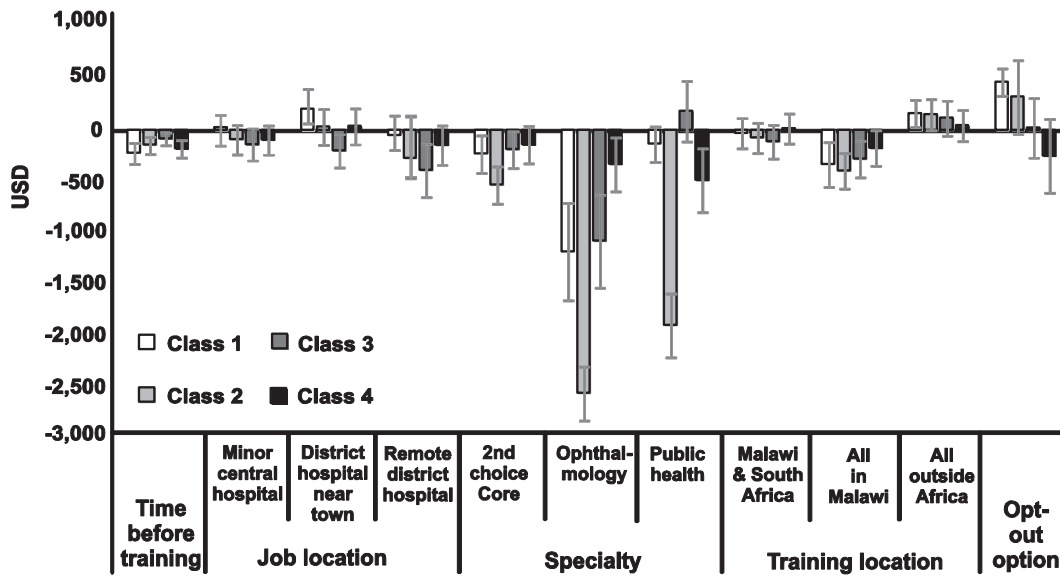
1,000
500
0
-500
-1,000
-1,500
-2,000
-2,500
-3,000

USD

Class 1
Class 3
Class 2
Class 4

Time before training

Minor central hospital
District hospital near town
Remote district hospital
Job location

2nd choice Core
Ophthal-mology
Public health
Specialty

Malawi & South Africa
All in Malawi
All outside Africa
Training location

Opt-out option